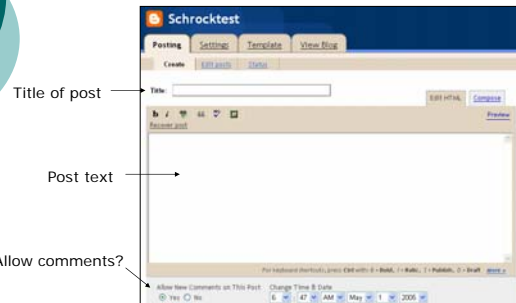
Schrocktest

Posting Settings Template View Blog

Create Edit posts Status

Title of post

Title:

Edit HTML Compose

Recover post

Preview

Post text

For keyboard shortcuts, press Ctrl with: B = Bold, I = Italic, P = Publish, D = Draft more »

Allow comments?

Allow New Comments on This Post

Yes No

Change Time & Date

6 47 AM May 1 2006